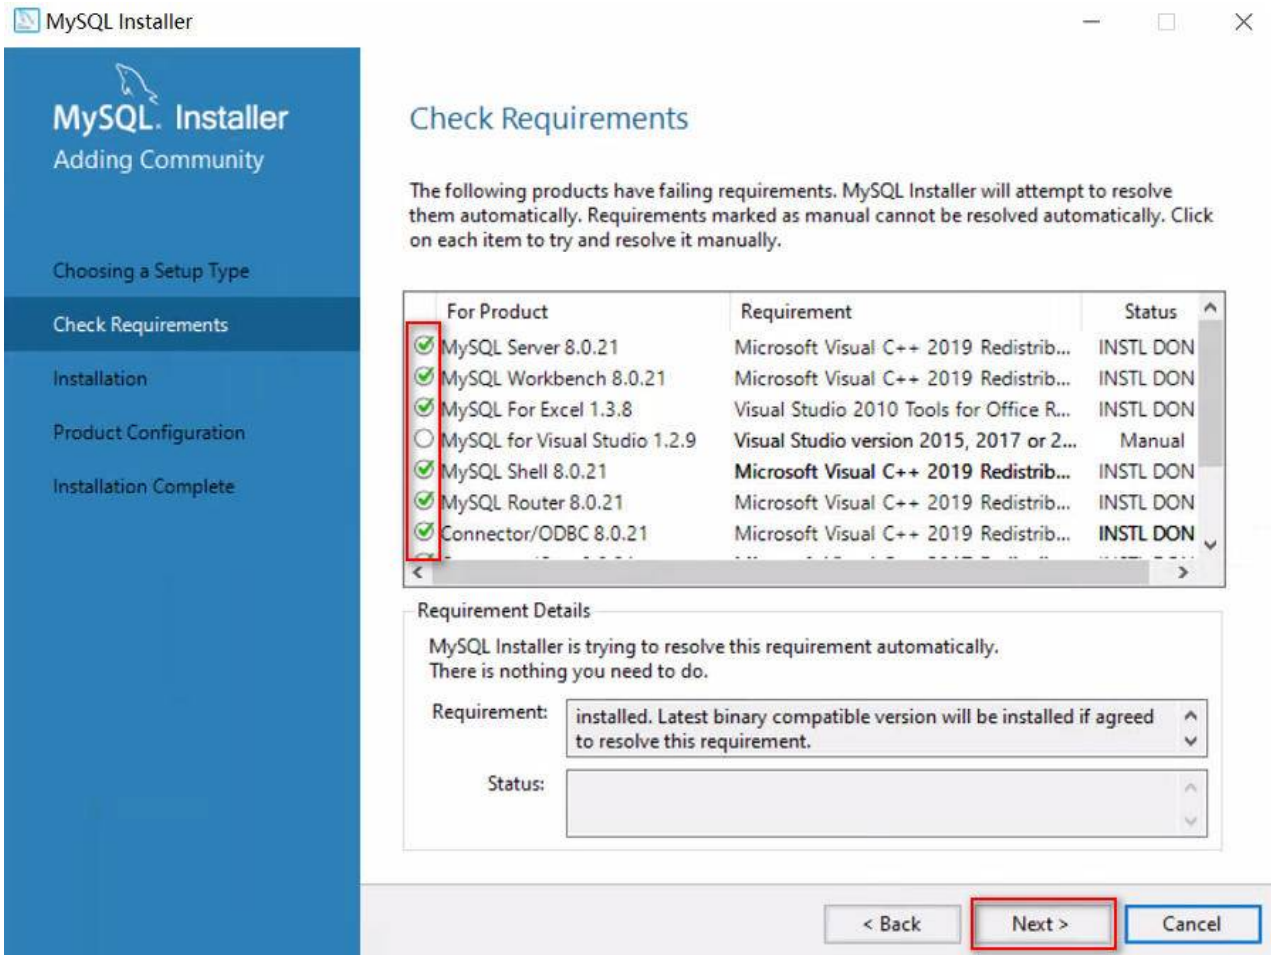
MySQL Installer

MySQL. Installer
Adding Community

Choosing a Setup Type
Check Requirements
Installation
Product Configuration
Installation Complete

Check Requirements

The following products have failing requirements. MySQL Installer will attempt to resolve them automatically. Requirements marked as manual cannot be resolved automatically. Click on each item to try and resolve it manually.

| For Product | Requirement | Status |
|---|---|---|
| MySQL Server 8.0.21 | Microsoft Visual C++ 2019 Redistrib... | INSTL DON |
| MySQL Workbench 8.0.21 | Microsoft Visual C++ 2019 Redistrib... | INSTL DON |
| MySQL For Excel 1.3.8 | Visual Studio 2010 Tools for Office R... | INSTL DON |
| MySQL for Visual Studio 1.2.9 | Visual Studio version 2015, 2017 or 2... | Manual |
| MySQL Shell 8.0.21 | Microsoft Visual C++ 2019 Redistrib... | INSTL DON |
| MySQL Router 8.0.21 | Microsoft Visual C++ 2019 Redistrib... | INSTL DON |
| Connector/ODBC 8.0.21 | Microsoft Visual C++ 2019 Redistrib... | INSTL DON |
| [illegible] | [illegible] | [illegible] |

Requirement Details
MySQL Installer is trying to resolve this requirement automatically.
There is nothing you need to do.

Requirement: installed. Latest binary compatible version will be installed if agreed to resolve this requirement.

Status:

< Back
Next >
Cancel